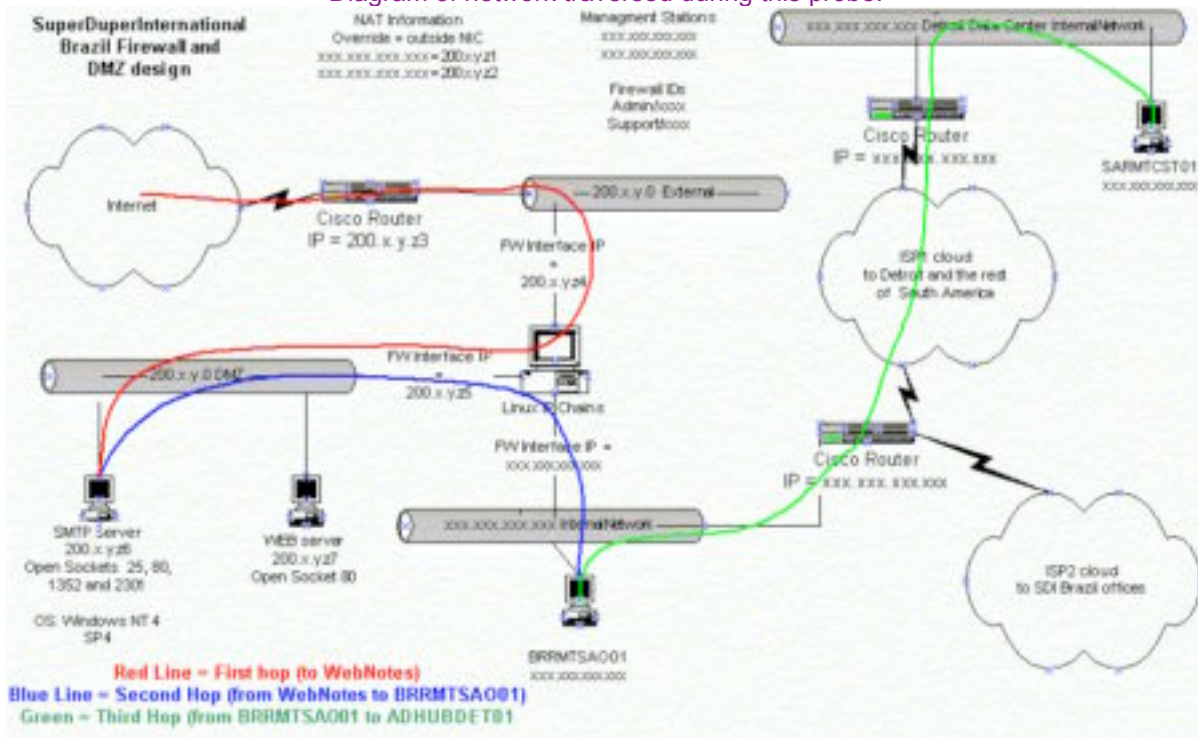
Diagram of network traversed during this probe.

SuperDuperInternational Brazil Firewall and DMZ design

NAT Information
Override = outside NIC
xxx.xxx.xxx.xxx=200.x.y.z1
xxx.xxx.xxx.xxx=200.x.y.z2

Managment Stations
xxx.xxx.xxx.xxx
xxx.xxx.xxx.xxx

Firewall IDs
Admin/xxxx
Support/xxxx

xxx.xxx.xxx.xxx Detroit Data Center Internal Network

Cisco Router
IP = xxx.xxx.xxx.xxx

SARMTCST01
xxx.xxx.xxx.xxx

Internet

Cisco Router
IP = 200.x.y.z3

200.x.y.0 External

FW Interface IP = 200.x.y.z4

ISP1 cloud to Detroit and the rest of South America

200.x.y.0 DMZ

FW Interface IP = 200.x.y.z5

Linux IP Chains

FW Interface IP = xxx.xxx.xxx.xxx

Cisco Router
IP = xxx.xxx.xxx.xxx

xxx.xxx.xxx.xxx Internal Network

SMTP Server
200.x.y.z6
Open Sockets 25, 80, 1352 and 2301

WEB server
200.x.y.z7
Open Socket 80

OS: Windows NT 4 SP4

ISP2 cloud to SDI Brazil offices

BRRMTSA001
xxx.xxx.xxx.xxx

Red Line = First hop (to WebNotes)
Blue Line = Second Hop (from WebNotes to BRRMTSA001)
Green = Third Hop (from BRRMTSA001 to ADHUBDET01)